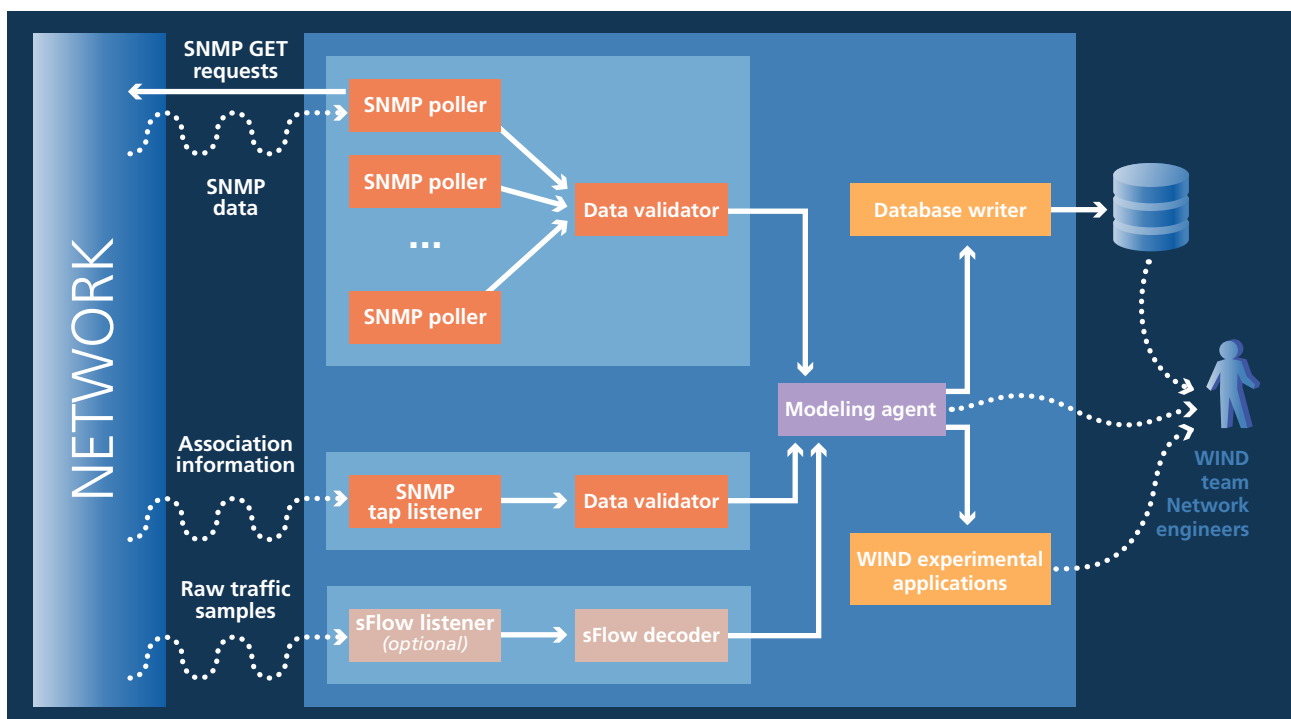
NETWORK

SNMP GET requests

SNMP poller

SNMP data

SNMP poller

...

SNMP poller

Data validator

Database writer

Modeling agent

Association information

SNMP tap listener

Data validator

Raw traffic samples

sFlow listener (optional)

sFlow decoder

WIND experimental applications

WIND team Network engineers